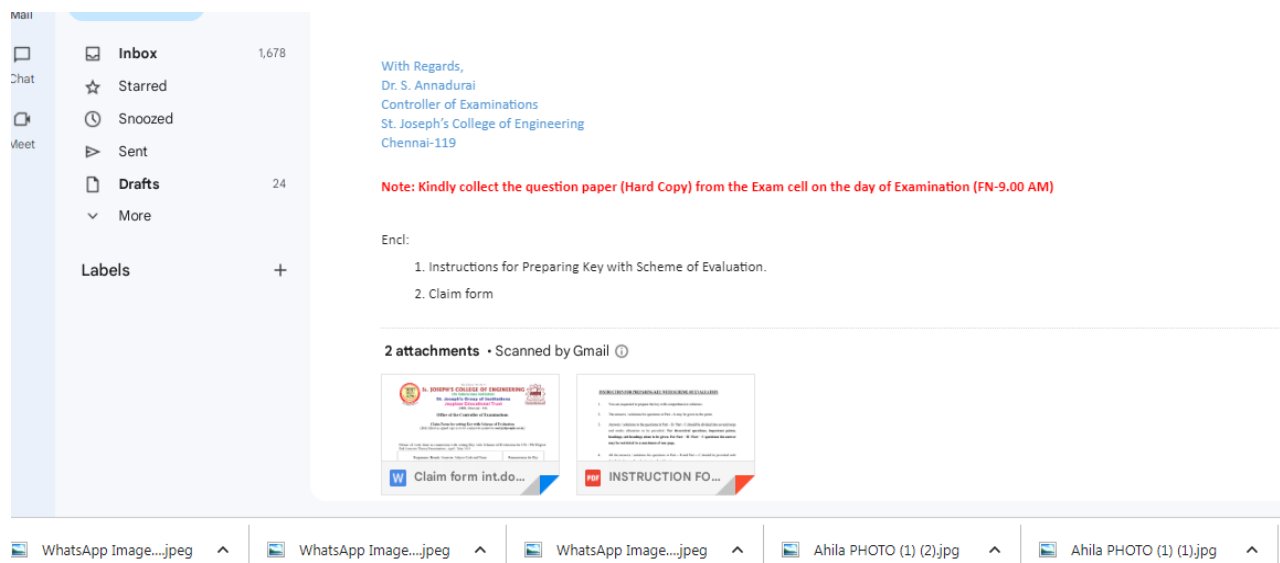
Mail
Chat
Meet

Inbox 1,678
Starred
Snoozed
Sent
Drafts 24
More

Labels +

With Regards,
Dr. S. Annadurai
Controller of Examinations
St. Joseph's College of Engineering
Chennai-119

Note: Kindly collect the question paper (Hard Copy) from the Exam cell on the day of Examination (FN-9.00 AM)

Encl:
1. Instructions for Preparing Key with Scheme of Evaluation.
2. Claim form

2 attachments • Scanned by Gmail

St. JOSEPH'S COLLEGE OF ENGINEERING
St. Joseph's Group of Institutions
Jeppiaar Educational Trust
Office of the Controller of Examinations
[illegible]

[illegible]

Claim form int.do...
INSTRUCTION FO...

WhatsApp Image....jpeg
WhatsApp Image....jpeg
WhatsApp Image....jpeg
Ahila PHOTO (1) (2).jpg
Ahila PHOTO (1) (1).jpg